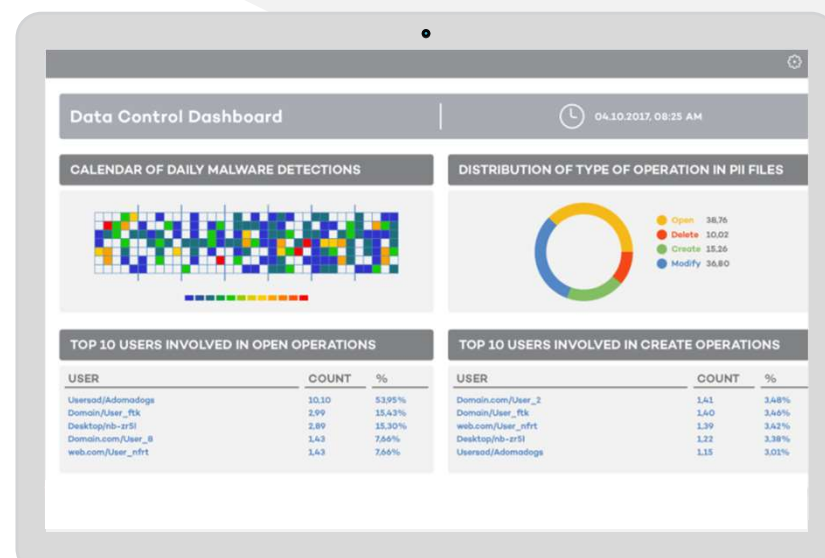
Data Control Dashboard

04.10.2017, 08:25 AM

CALENDAR OF DAILY MALWARE DETECTIONS

DISTRIBUTION OF TYPE OF OPERATION IN PII FILES

Open 38,76
Delete 10,02
Create 15,26
Modify 36,80

TOP 10 USERS INVOLVED IN OPEN OPERATIONS

| USER | COUNT | % |
|---|---|---|
| Usersod/Adomadogs | 10,10 | 53,95% |
| Domain/User_ftk | 2,99 | 15,43% |
| Desktop/nb-zr5l | 2,89 | 15,30% |
| Domain.com/User_8 | 1,43 | 7,66% |
| web.com/User_nfrt | 1,43 | 7,66% |

TOP 10 USERS INVOLVED IN CREATE OPERATIONS

| USER | COUNT | % |
|---|---|---|
| Domain.com/User_2 | 1,41 | 3,48% |
| Domain/User_ftk | 1,40 | 3,46% |
| web.com/User_nfrt | 1,39 | 3,42% |
| Desktop/nb-zr5l | 1,22 | 3,38% |
| Usersod/Adomadogs | 1,15 | 3,01% |